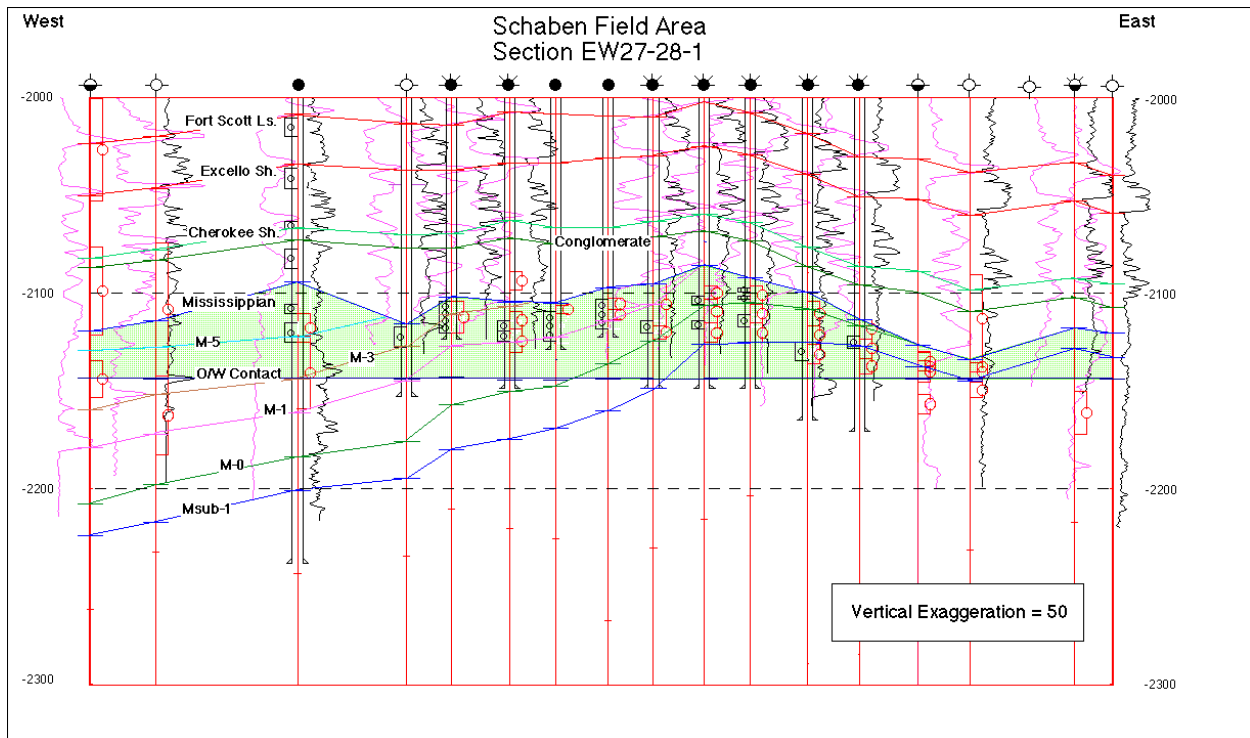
West

Schaben Field Area
Section EW27-28-1

East

-2000

-2000

Fort Scott Ls.

Excello Sh.

Cherokee Sh.

Conglomerate

-2100

-2100

Mississippian

M-5

M-3

O/W Contact

M-1

M-0

-2200

-2200

Msub-1

Vertical Exaggeration = 50

-2300

-2300